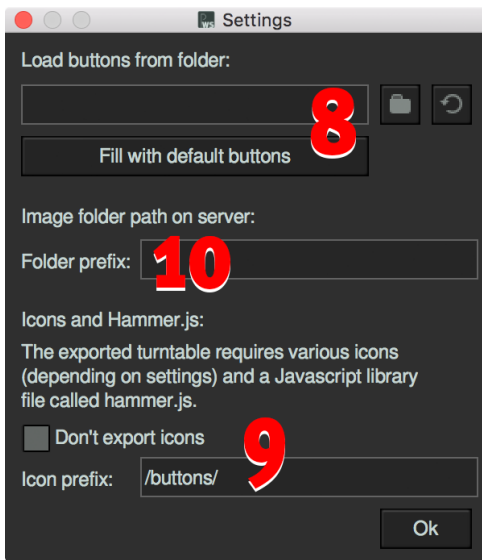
Settings

Load buttons from folder:

8

Fill with default buttons

Image folder path on server:

Folder prefix: 10

Icons and Hammer.js:

The exported turntable requires various icons (depending on settings) and a Javascript library file called hammer.js.

Don't export icons

9

Icon prefix: /buttons/

Ok